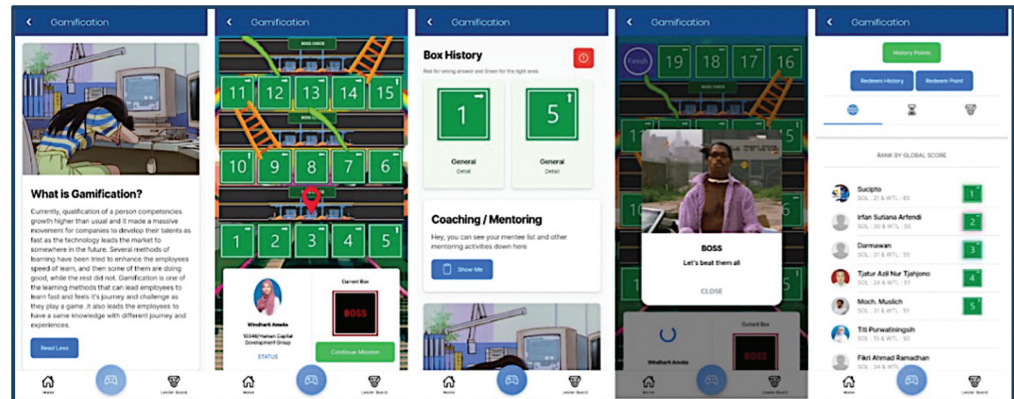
Gamification

What is Gamification?

Currently, qualification of a person competencies growth higher than usual and it made a massive movement for companies to develop their talents as fast as the technology leads the market to somewhere in the future. Several methods of learning have been tried to enhance the employees speed of learn, and then some of them are doing good, while the rest did not. Gamification is one of the learning methods that can lead employees to learn fast and feels it's journey and challenge as they play a game. It also leads the employees to have a same knowledge with different journey and experiences.

Read Less

Home | Leader Board

Gamification

BOSS CHECK

11 12 13 14 15

BOSS CHECK

10 9 8 7 6

1 2 3 4 5

Windharti Anwika

92046 Human Capital Development Group

STATUS

Current Box

BOSS

Continue Mission

Home | Leader Board

Gamification

Box History

Red for wrong answer and Green for the right ones

1

General

Detail

5

General

Detail

Coaching / Mentoring

Hey, you can see your mentee list and other mentoring activities down here

Show Me

Home | Leader Board

Gamification

Finish 19 18 17 16

BOSS CHECK

BOSS

Let's beat them all

CLOSE

Windharti Anwika

Current Box

Home | Leader Board

Gamification

History Points

Redeem History

Redeem Point

RANK BY GLOBAL SCORE

Sucipto
SOL : 21 & WTL : 55
1

Irfan Sutiana Arfendi
SOL : 30 & WTL : 55
2

Darmawan
SOL : 31 & WTL : 55
3

Tjetur Azil Nur Tjahjono
SOL : 24 & WTL : 51
4

Moch. Muslich
SOL : 37 & WTL : 55
5

Titi Purwatiningsih
SOL : 15 & WTL : 50

Fikri Ahmad Ramadhan
SOL : 34 & WTL

Home | Leader Board